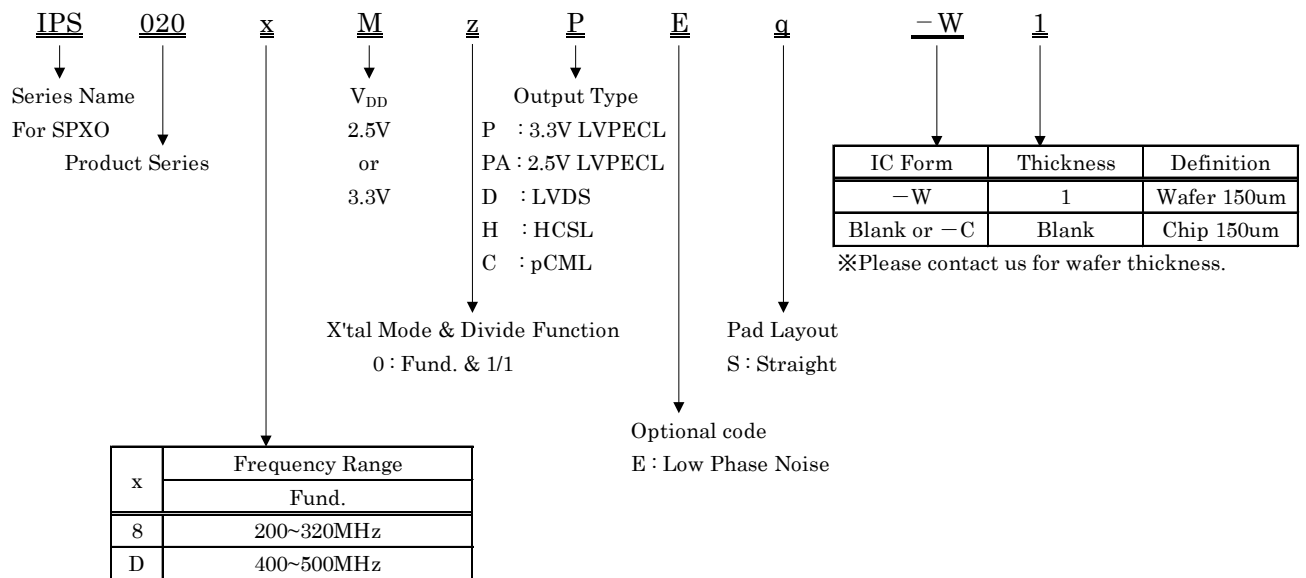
IPS 020 x M z P E q −W 1

Series Name
For SPXO

Product Series

$V_{DD}$
2.5V
or
3.3V

Output Type
P : 3.3V LVPECL
PA : 2.5V LVPECL
D : LVDS
H : HCSL
C : pCML

| IC Form | Thickness | Definition |
|---|---|---|
| −W | 1 | Wafer 150um |
| Blank or −C | Blank | Chip 150um |

※Please contact us for wafer thickness.

X'tal Mode & Divide Function
0 : Fund. & 1/1

Pad Layout
S : Straight

Optional code
E : Low Phase Noise

| x | Frequency Range |
|---|---|
| | Fund. |
| 8 | 200~320MHz |
| D | 400~500MHz |